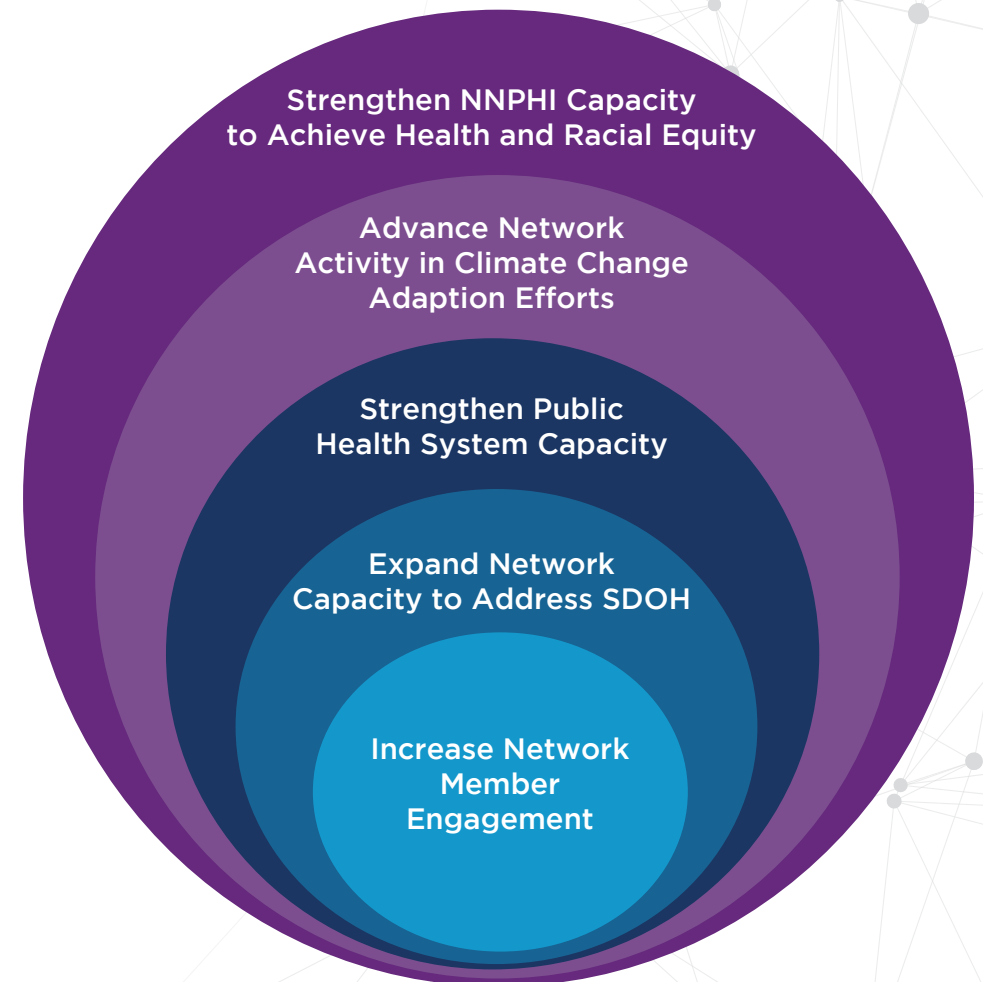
Strengthen NNPHI Capacity to Achieve Health and Racial Equity

Advance Network Activity in Climate Change Adaption Efforts

Strengthen Public Health System Capacity

Expand Network Capacity to Address SDOH

Increase Network Member Engagement